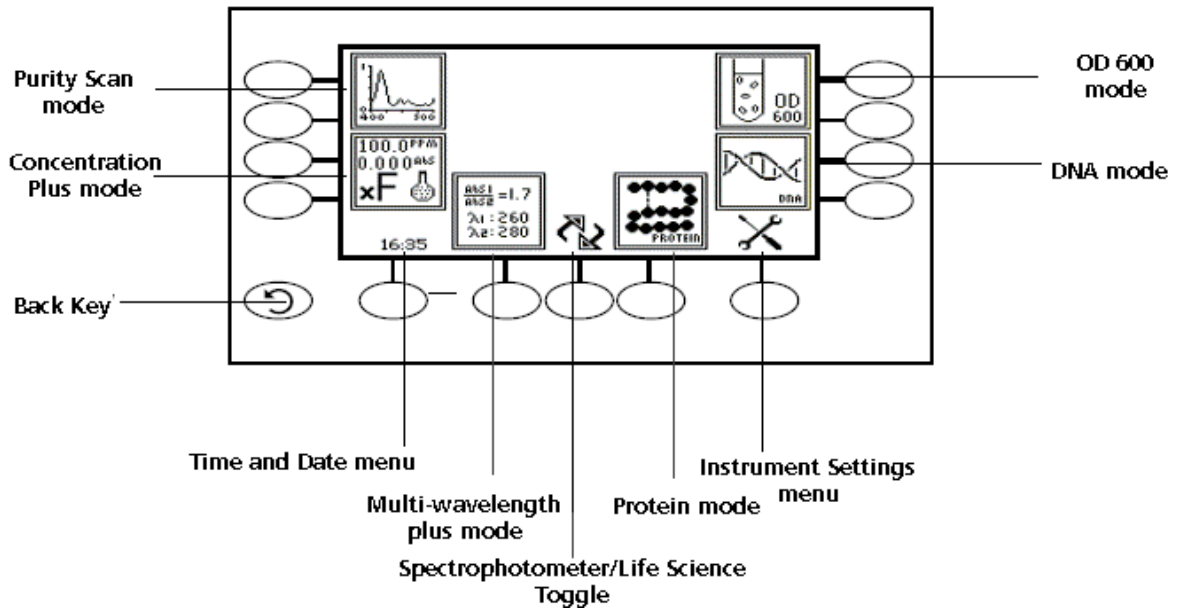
Purity Scan mode

400 500

OD 600

OD 600 mode

100.0 PPM
0.000 Abs
xF

Concentration Plus mode

DNA

DNA mode

$\frac{Abs1}{Abs2}$=1.7
$\lambda_1$ : 260
$\lambda_2$ : 280

PROTEIN

16:35

Back Key

Time and Date menu

Multi-wavelength plus mode

Spectrophotometer/Life Science Toggle

Protein mode

Instrument Settings menu